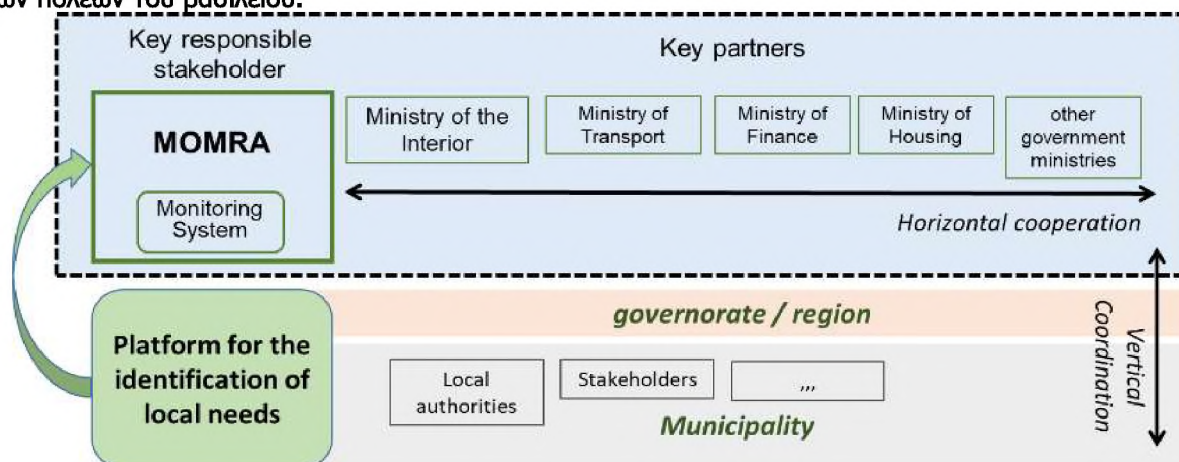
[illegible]ων πόλεων του βασιλείου.

Key responsible stakeholder

Key partners

MOMRA

Monitoring System

Ministry of the Interior

Ministry of Transport

Ministry of Finance

Ministry of Housing

other government ministries

Horizontal cooperation

Platform for the identification of local needs

governorate / region

Local authorities

Stakeholders

,,,

Municipality

Vertical Coordination